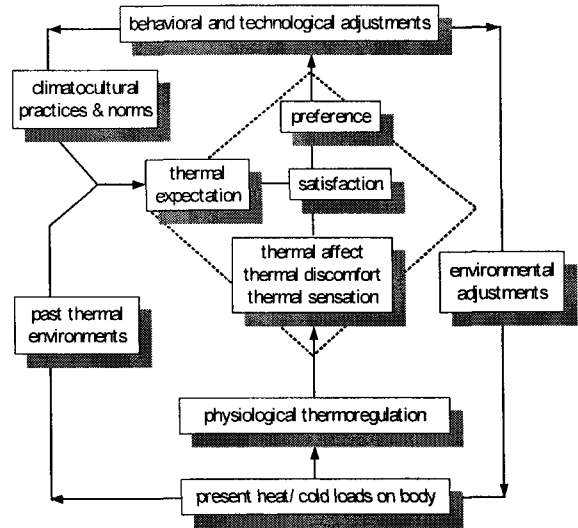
behavioral and technological adjustments

climatocultural practices & norms

preference

thermal expectation

satisfaction

thermal affect
thermal discomfort
thermal sensation

environmental adjustments

past thermal environments

physiological thermoregulation

present heat/ cold loads on body